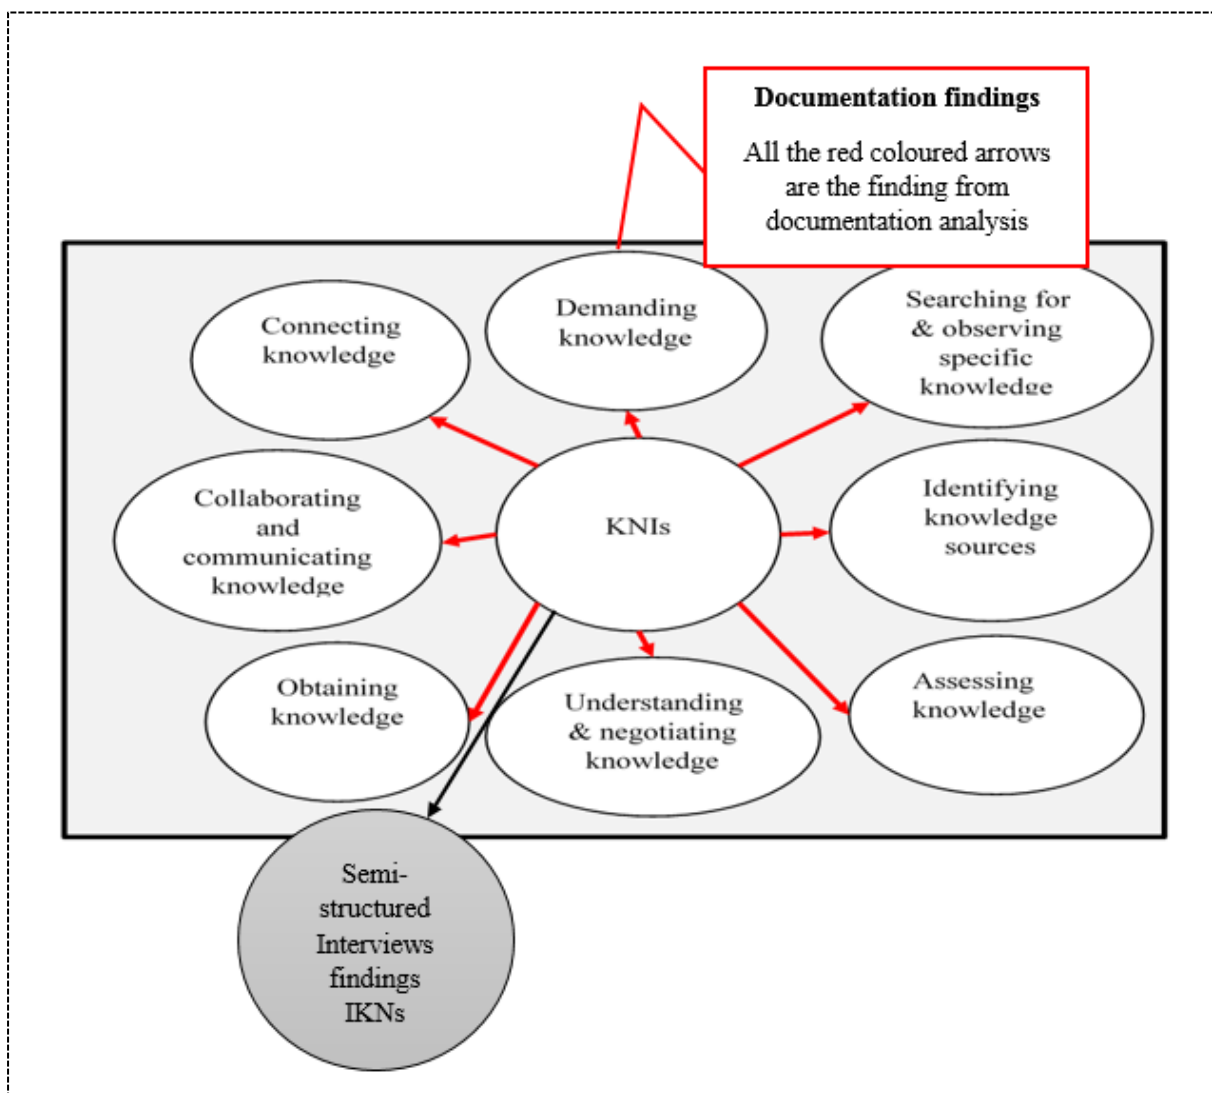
Documentation findings

All the red coloured arrows are the finding from documentation analysis

Connecting knowledge

Demanding knowledge

Searching for & observing specific knowledge

Collaborating and communicating knowledge

KNIs

Identifying knowledge sources

Obtaining knowledge

Understanding & negotiating knowledge

Assessing knowledge

Semi-structured Interviews findings IKNs